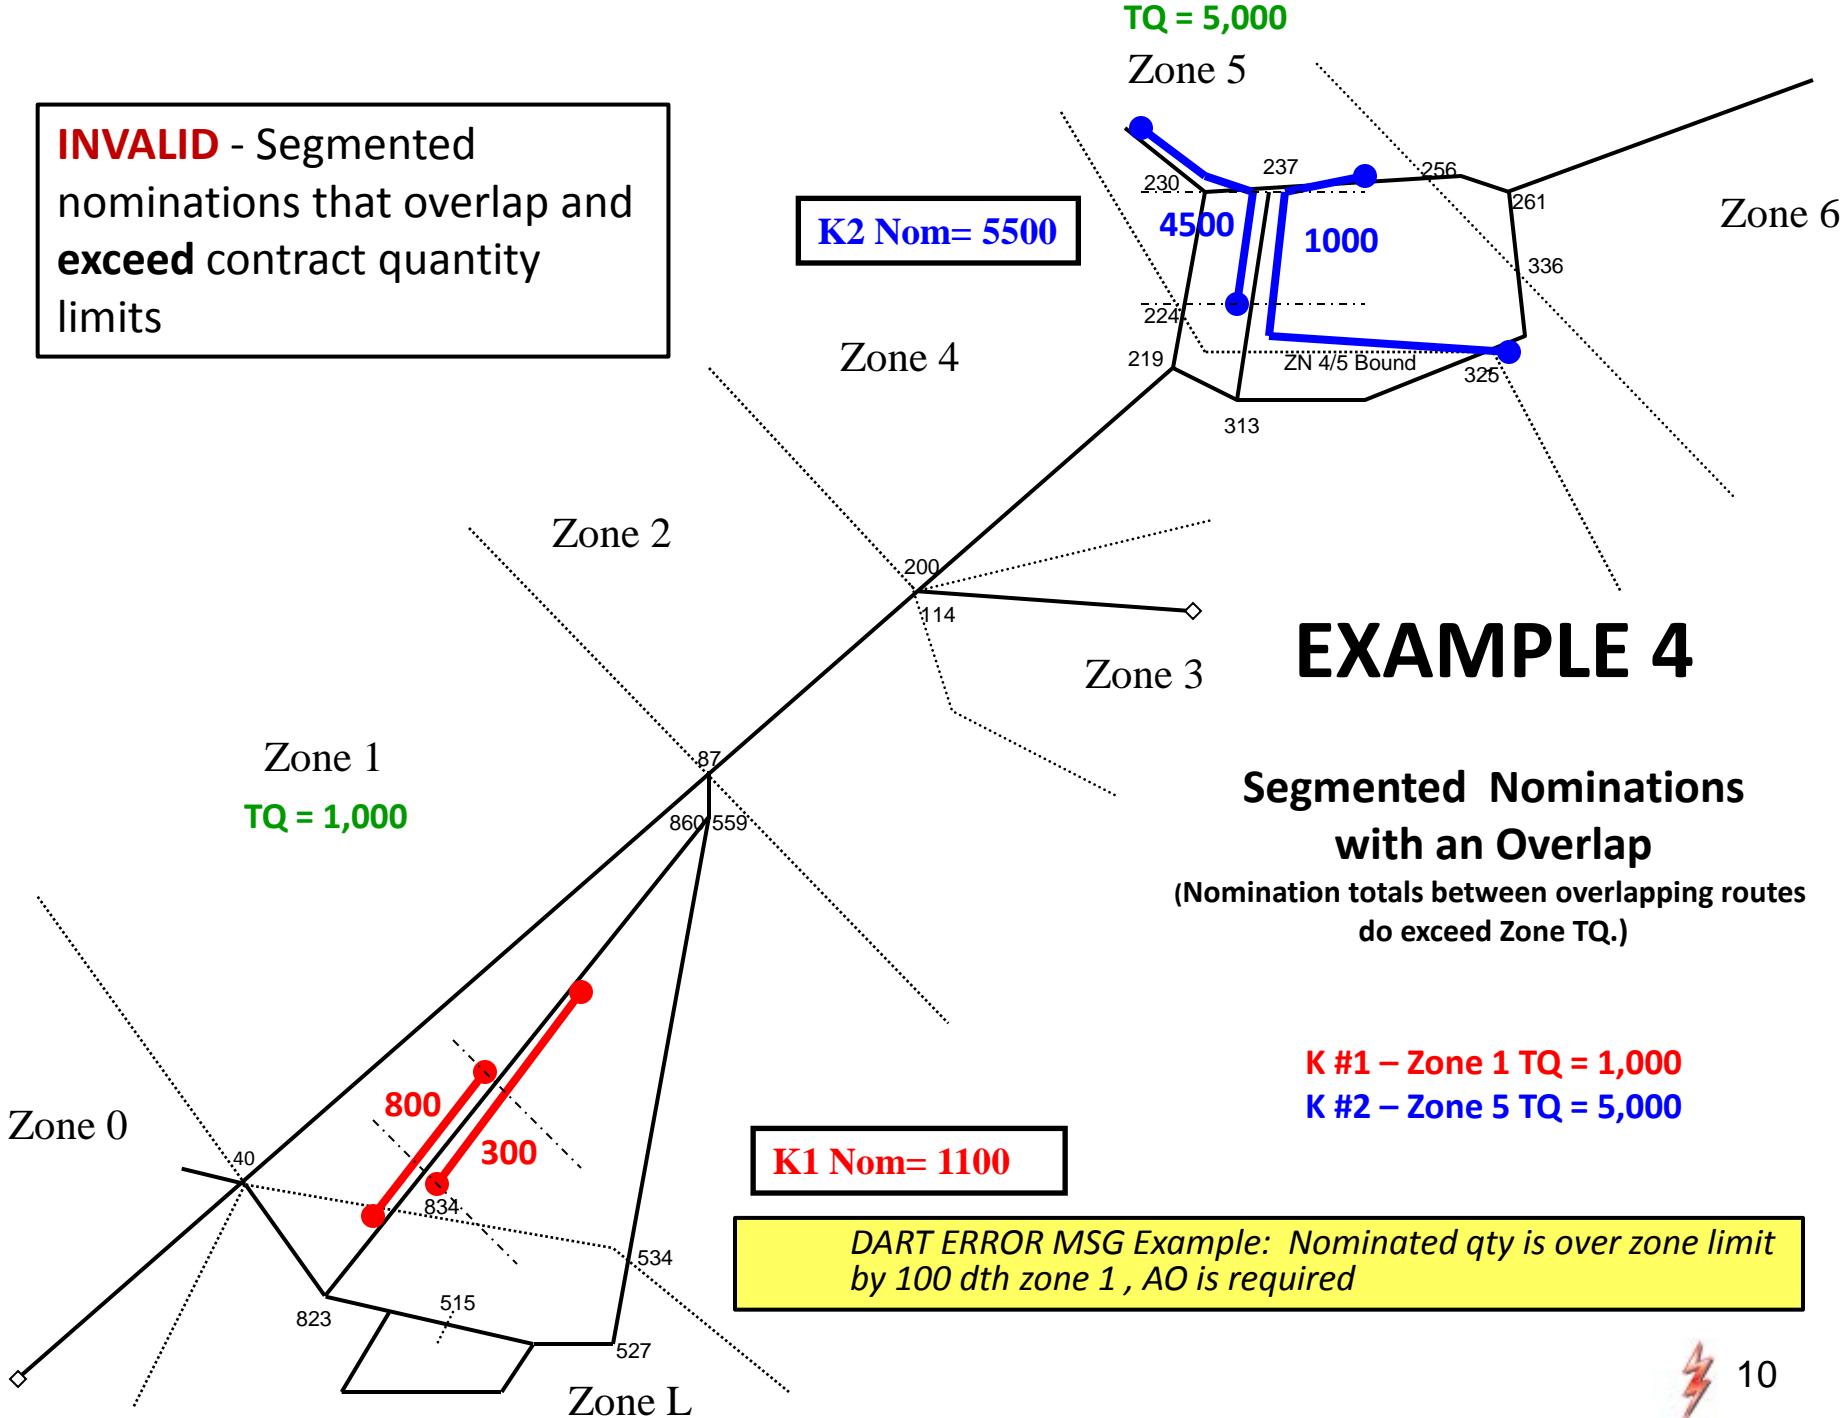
TQ = 5,000
Zone 5

INVALID - Segmented nominations that overlap and exceed contract quantity limits

K2 Nom= 5500

230
237
256
261
4500
1000
Zone 6
336
224
219
ZN 4/5 Bound
325
313
Zone 4

Zone 2
200
114
Zone 3

EXAMPLE 4

Zone 1
TQ = 1,000
87
860
559

Segmented Nominations with an Overlap
(Nomination totals between overlapping routes do exceed Zone TQ.)

K #1 – Zone 1 TQ = 1,000
K #2 – Zone 5 TQ = 5,000

Zone 0
40
800
300
834
K1 Nom= 1100
534
DART ERROR MSG Example: Nominated qty is over zone limit by 100 dth zone 1 , AO is required
823
515
527
Zone L
10